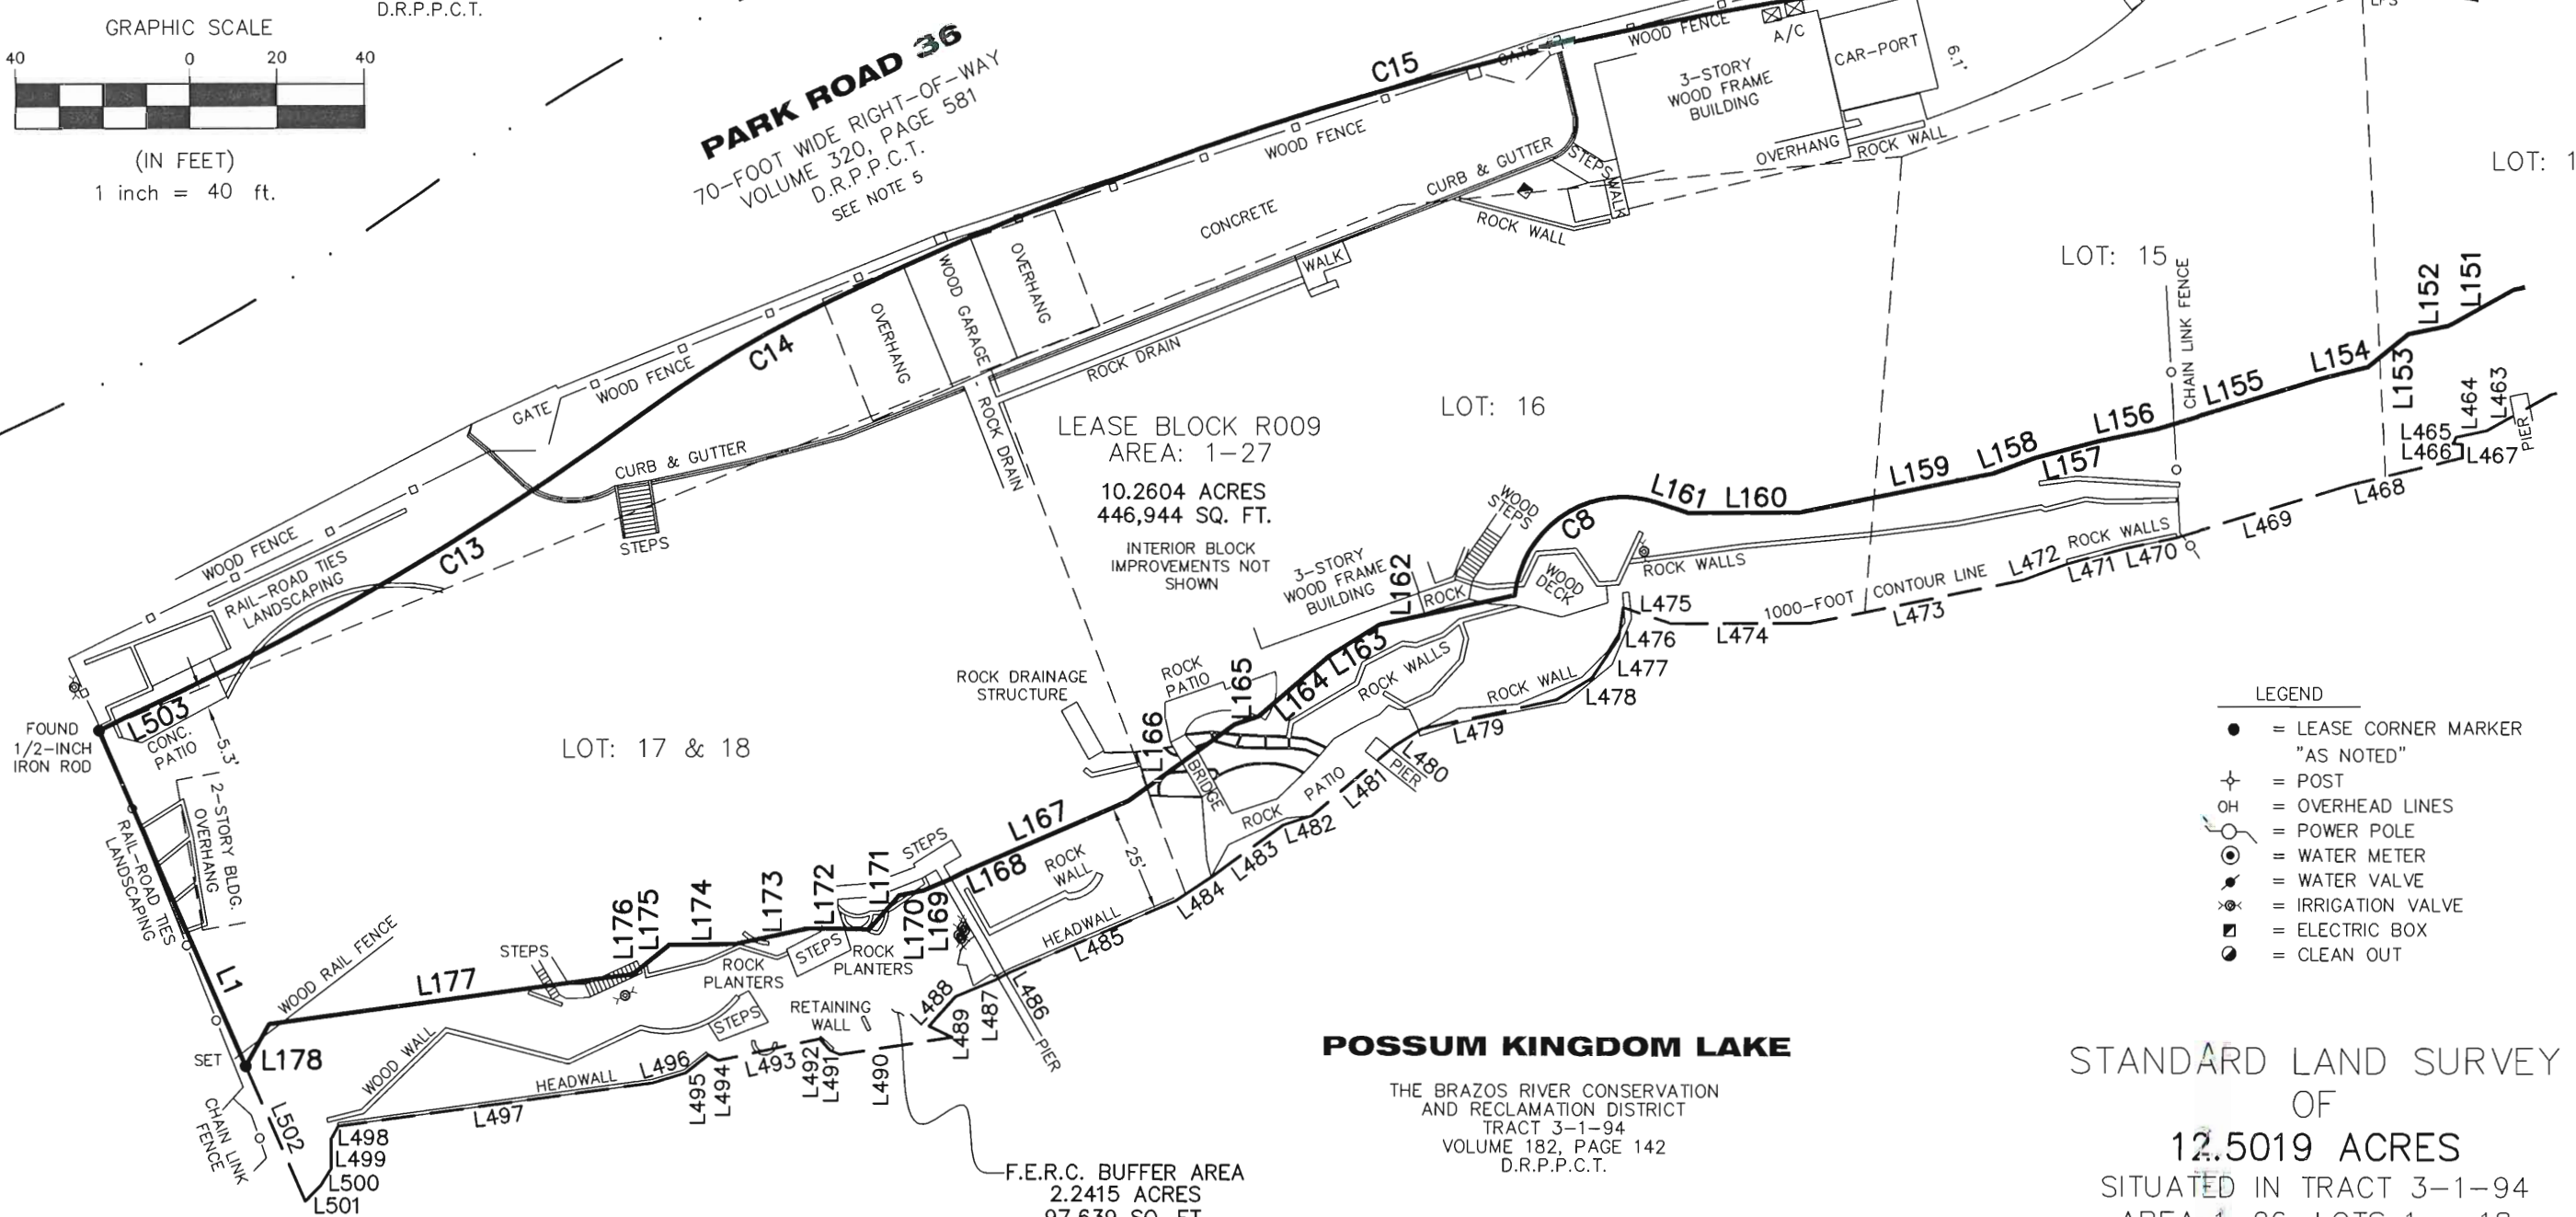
GRAPHIC SCALE
40 0 20 40
(IN FEET)
1 inch = 40 ft.

D.R.P.P.C.T.

PARK ROAD 36
70-FOOT WIDE RIGHT-OF-WAY
VOLUME 320, PAGE 581
D.R.P.P.C.T.
SEE NOTE 5

C15
WOOD FENCE
A/C
CAR-PORT
6.1'
3-STORY WOOD FRAME BUILDING
GATE
WOOD FENCE
OVERHANG
ROCK WALL
CURB & GUTTER
STEPS
WALK
ROCK WALL
CONCRETE
LOT: 1
OVERHANG
WOOD GARAGE
OVERHANG
WALK
LOT: 15
CHAIN LINK FENCE
C14
ROCK DRAIN
ROCK DRAIN
L152
L151
GATE
WOOD FENCE
LOT: 16
L154
L155
L153
L156
L464
L463
L465
L466
L467
PIER
LEASE BLOCK R009
AREA: 1-27
10.2604 ACRES
446,944 SQ. FT.
INTERIOR BLOCK IMPROVEMENTS NOT SHOWN
CURB & GUTTER
L161 L160
L159 L158
L157
L468
STEPS
WOOD STEPS
C8
L469
WOOD FENCE
RAIL-ROAD TIES LANDSCAPING
C13
3-STORY WOOD FRAME BUILDING
L162
ROCK
WOOD DECK
ROCK WALLS
ROCK WALLS
L472 L471 L470
L475
1000-FOOT CONTOUR LINE
L474
L473
L476
L477
L478
ROCK DRAINAGE STRUCTURE
ROCK PATIO
L165
L164 L163
ROCK WALLS
ROCK WALL
FOUND 1/2-INCH IRON ROD
L503
CONC. PATIO
5.3'
LOT: 17 & 18
L166
BRIDGE
L479
L480
PIER
ROCK PATIO
L481
L482
L483
LEGEND
● = LEASE CORNER MARKER "AS NOTED"
= POST
OH = OVERHEAD LINES
= POWER POLE
= WATER METER
= WATER VALVE
= IRRIGATION VALVE
= ELECTRIC BOX
= CLEAN OUT
2-STORY BLDG. OVERHANG
RAIL-ROAD TIES LANDSCAPING
L167
STEPS
ROCK WALL
25'
L168
L484
L176
L175
L174
L173
L172
L171
L170
L169
HEADWALL
L485
STEPS
ROCK PLANTERS
STEPS
ROCK PLANTERS
L1
WOOD RAIL FENCE
L177
RETAINING WALL
L488
L486
PIER
L489
L487
STEPS
L496
L493
L492
L491
L490
POSSUM KINGDOM LAKE
SET
L178
WOOD WALL
HEADWALL
L495
L494
THE BRAZOS RIVER CONSERVATION AND RECLAMATION DISTRICT
TRACT 3-1-94
VOLUME 182, PAGE 142
D.R.P.P.C.T.
STANDARD LAND SURVEY OF
12.5019 ACRES
SITUATED IN TRACT 3-1-94
CHAIN LINK FENCE
L502
L497
L498
L499
L500
L501
F.E.R.C. BUFFER AREA
2.2415 ACRES
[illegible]